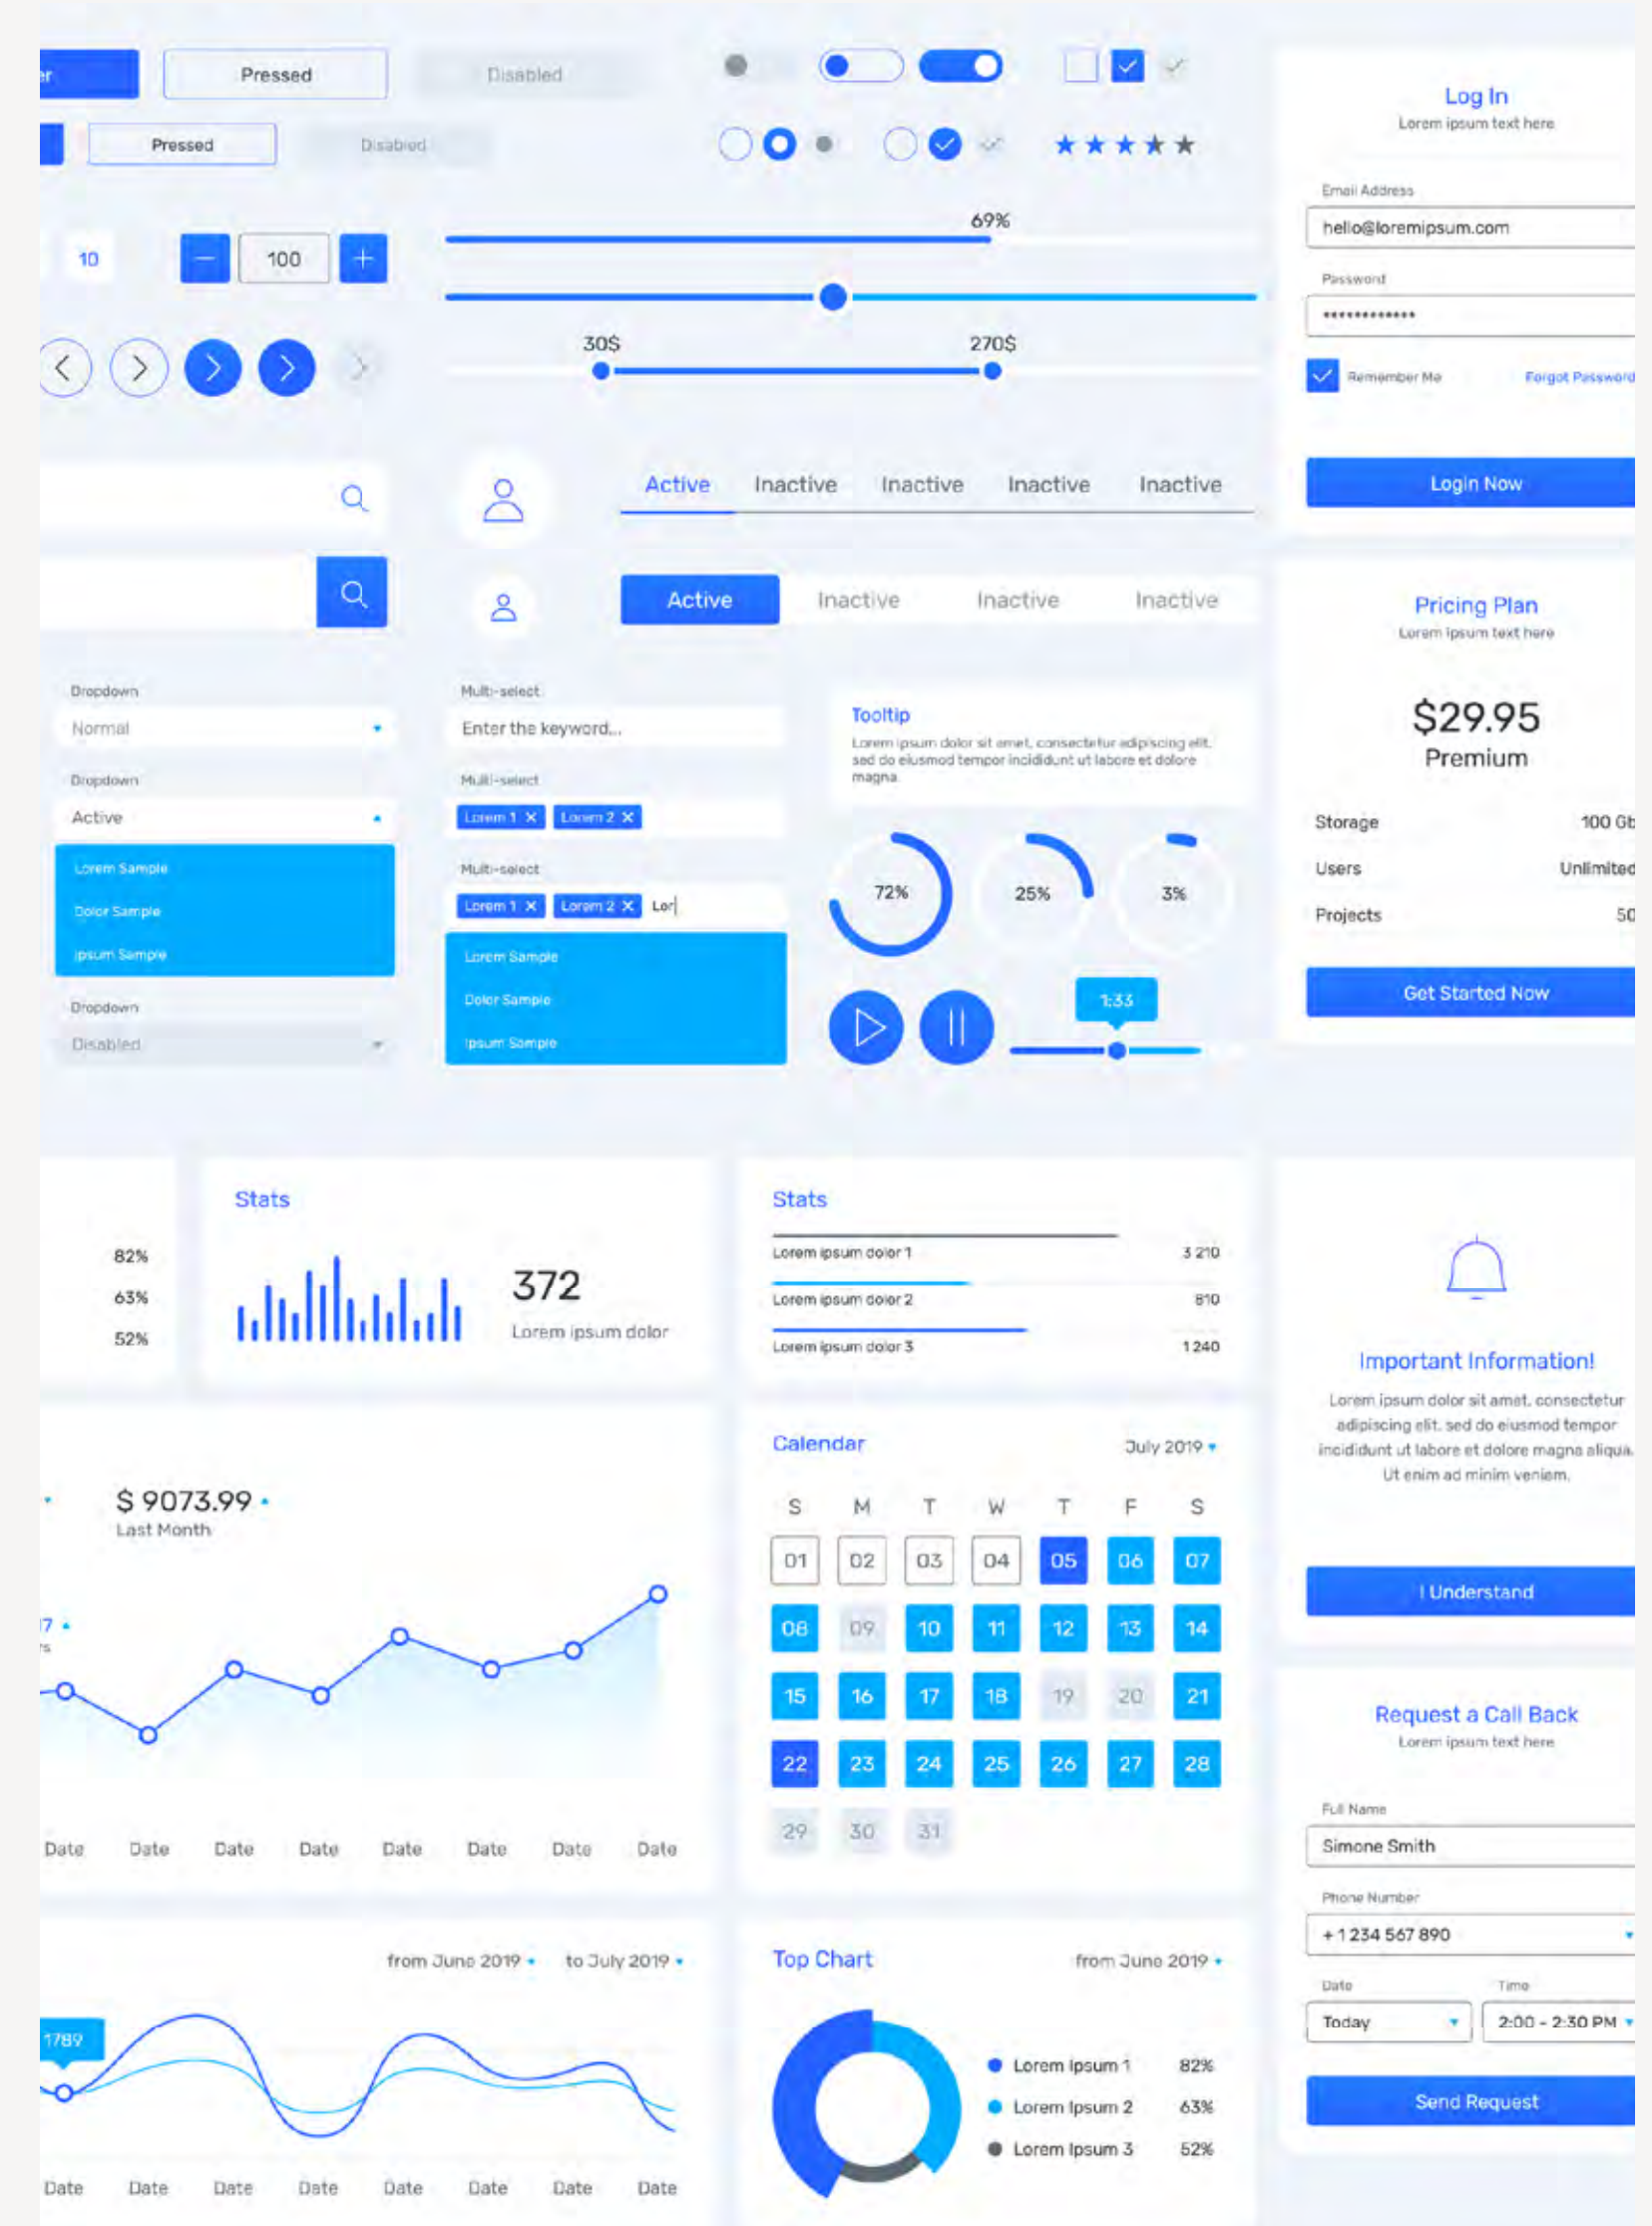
er Pressed Disabled

Pressed Disabled

★★★★★

Log In
Lorem ipsum text here

Email Address
hello@loremipsum.com

Password
••••••••••••

Remember Me Forgot Password

Login Now

10 − 100 +

69%

30$ 270$

Active Inactive Inactive Inactive Inactive

Active Inactive Inactive Inactive

Pricing Plan
Lorem ipsum text here

$29.95
Premium

| Storage | 100 Gb |
|---|---|
| Users | Unlimited |
| Projects | 50 |

Get Started Now

Dropdown
Normal

Dropdown
Active

Lorem Sample
Dolor Sample
Ipsum Sample

Dropdown
Disabled

Multi-select
Enter the keyword...

Multi-select
Lorem 1 ✕ Lorem 2 ✕

Multi-select
Lorem 1 ✕ Lorem 2 ✕ Lor

Lorem Sample
Dolor Sample
Ipsum Sample

Tooltip
Lorem ipsum dolor sit amet, consectetur adipiscing elit, sed do eiusmod tempor incididunt ut labore et dolore magna

72% 25% 3%

1:33

82%
63%
52%

Stats
372
Lorem ipsum dolor

Stats
Lorem ipsum dolor 1 3 210
Lorem ipsum dolor 2 810
Lorem ipsum dolor 3 1 240

Important Information!
Lorem ipsum dolor sit amet, consectetur adipiscing elit, sed do eiusmod tempor incididunt ut labore et dolore magna aliqua. Ut enim ad minim veniam.

I Understand

$ 9073.99
Last Month

7

Date Date Date Date Date Date Date Date

Calendar July 2019

| S | M | T | W | T | F | S |
|---|---|---|---|---|---|---|
| 01 | 02 | 03 | 04 | 05 | 06 | 07 |
| 08 | 09 | 10 | 11 | 12 | 13 | 14 |
| 15 | 16 | 17 | 18 | 19 | 20 | 21 |
| 22 | 23 | 24 | 25 | 26 | 27 | 28 |
| 29 | 30 | 31 | | | | |

Request a Call Back
Lorem ipsum text here

Full Name
Simone Smith

Phone Number
+ 1 234 567 890

Date Time
Today 2:00 - 2:30 PM

Send Request

from June 2019 to July 2019

1789

Date Date Date Date Date Date Date Date

Top Chart from June 2019

Lorem Ipsum 1 82%
Lorem Ipsum 2 63%
Lorem Ipsum 3 52%